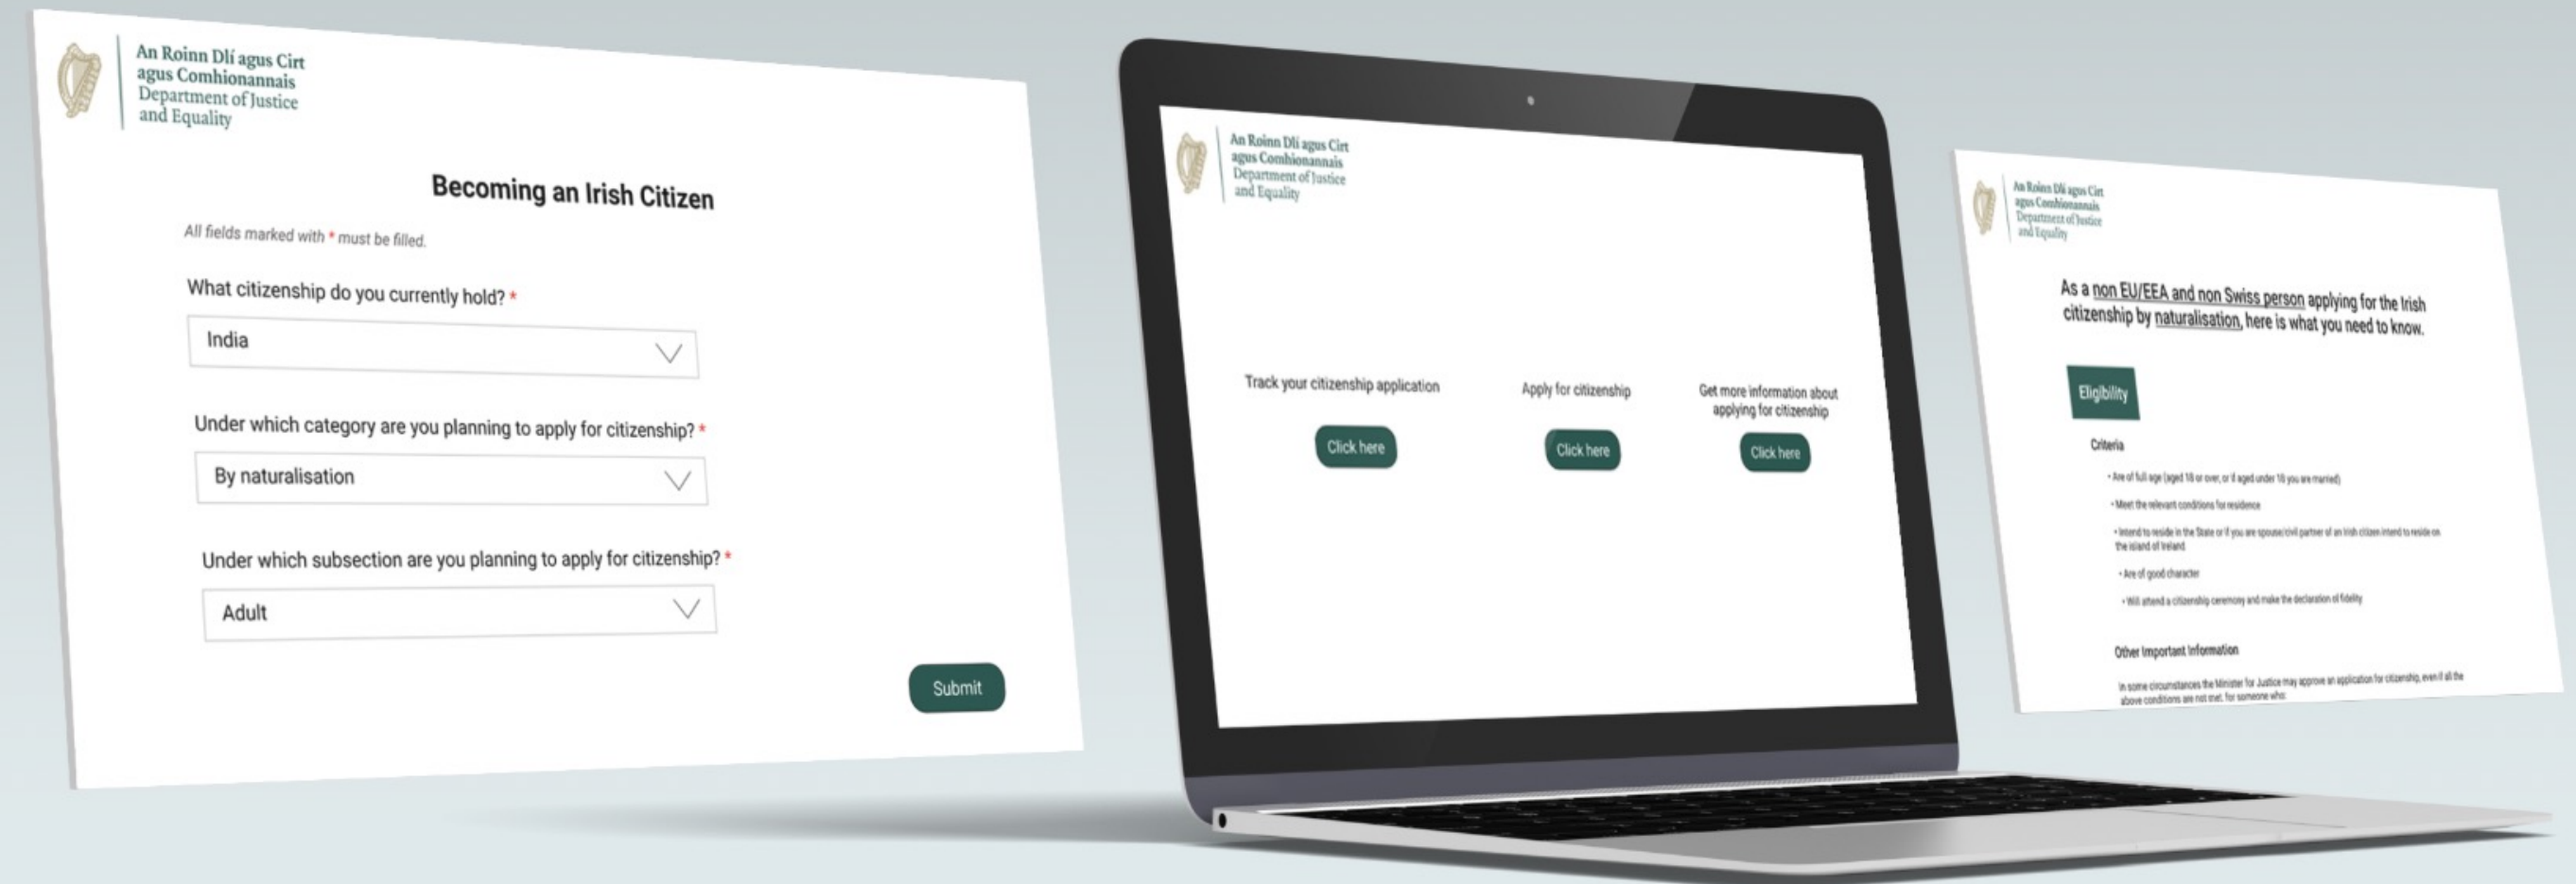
An Roinn Dlí agus Cirt agus Comhionannais
Department of Justice and Equality

Becoming an Irish Citizen

All fields marked with * must be filled.

What citizenship do you currently hold? *

India

Under which category are you planning to apply for citizenship? *

By naturalisation

Under which subsection are you planning to apply for citizenship? *

Adult

Submit

An Roinn Dlí agus Cirt agus Comhionannais
Department of Justice and Equality

Track your citizenship application

Click here

Apply for citizenship

Click here

Get more information about applying for citizenship

Click here

An Roinn Dlí agus Cirt agus Comhionannais
Department of Justice and Equality

As a non EU/EEA and non Swiss person applying for the Irish citizenship by naturalisation, here is what you need to know.

Eligibility

Criteria

• Are of full age (aged 18 or over, or if aged under 18 you are married)

• Meet the relevant conditions for residence

• Intend to reside in the State or if you are spouse/civil partner of an Irish citizen intend to reside on the island of Ireland

• Are of good character

• Will attend a citizenship ceremony and make the declaration of fidelity

Other Important Information

In some circumstances the Minister for Justice may approve an application for citizenship, even if all the above conditions are not met, for someone who: